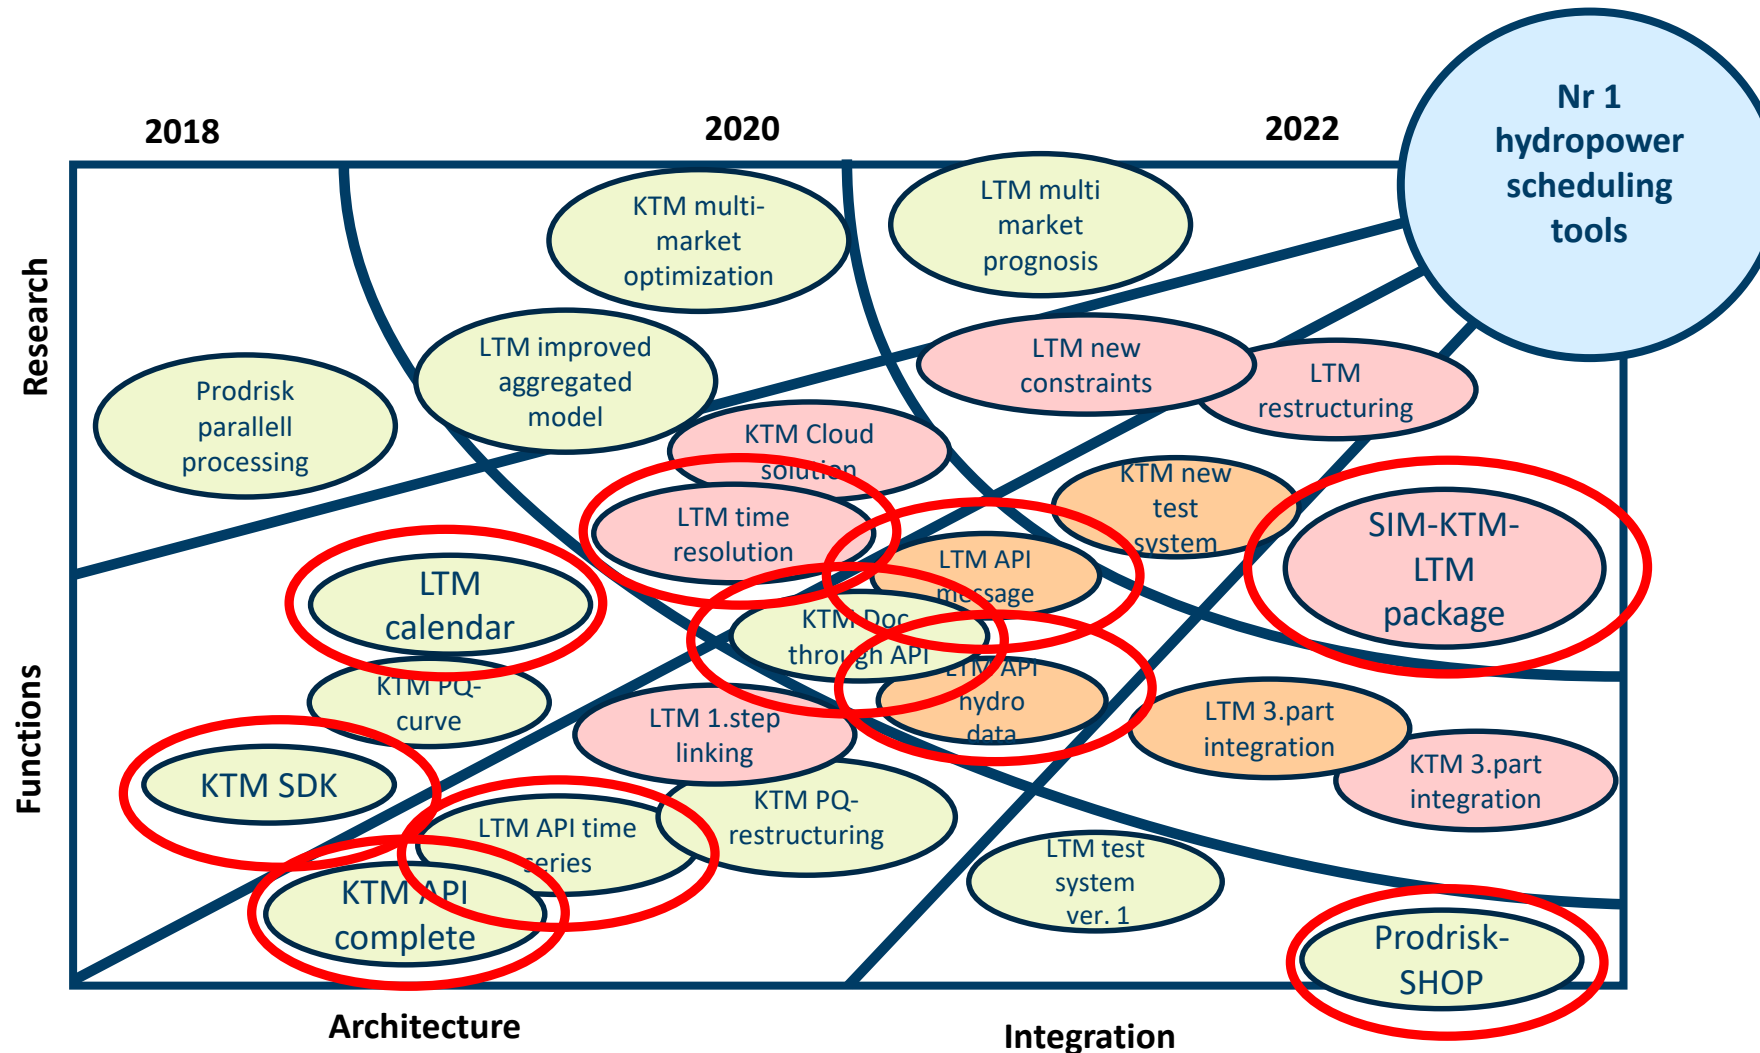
2018

2020

2022

Nr 1 hydropower scheduling tools

Research

Functions

KTM multi-market optimization

LTM multi market prognosis

LTM improved aggregated model

Prodrisk parallell processing

LTM new constraints

LTM restructuring

KTM Cloud solution

LTM time resolution

KTM new test system

SIM-KTM-LTM package

LTM calendar

LTM API message

KTM Doc through API

LTM API hydro data

KTM PQ-curve

LTM 1.step linking

LTM 3.part integration

KTM 3.part integration

KTM SDK

LTM API time series

KTM PQ-restructuring

KTM API complete

LTM test system ver. 1

Prodrisk-SHOP

Architecture

Integration